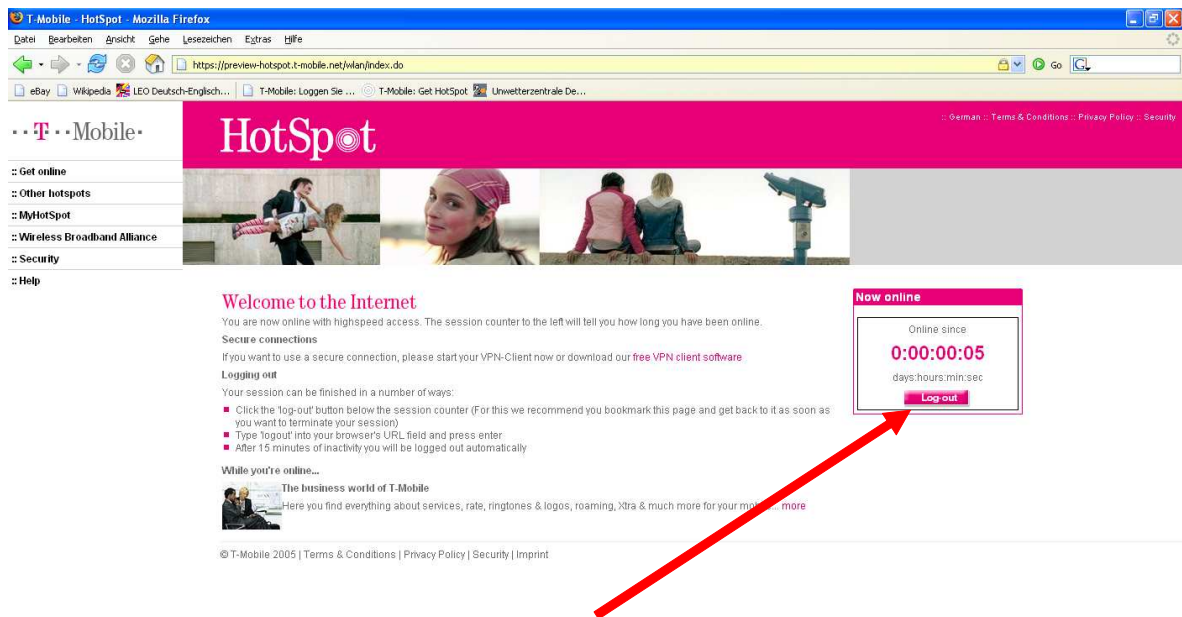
T-Mobile - HotSpot - Mozilla Firefox

Datei Bearbeiten Ansicht Gehe Lesezeichen Extras Hilfe

https://preview-hotspot.t-mobile.net/wlan/index.do

Go

eBay Wikipedia LEO Deutsch-Englisch... T-Mobile: Loggen Sie ... T-Mobile: Get HotSpot Unwetterzentrale De...

· · T · · Mobile ·

HotSpot

:: German :: Terms & Conditions :: Privacy Policy :: Security

:: Get online
:: Other hotspots
:: MyHotSpot
:: Wireless Broadband Alliance
:: Security
:: Help

Welcome to the Internet

You are now online with highspeed access. The session counter to the left will tell you how long you have been online.

Secure connections

If you want to use a secure connection, please start your VPN-Client now or download our free VPN client software

Logging out

Your session can be finished in a number of ways:

- Click the 'log-out' button below the session counter (For this we recommend you bookmark this page and get back to it as soon as you want to terminate your session)
- Type 'logout' into your browser's URL field and press enter
- After 15 minutes of inactivity you will be logged out automatically

While you're online...

The business world of T-Mobile

Here you find everything about services, rate, ringtones & logos, roaming, Xtra & much more for your mo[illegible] more

Now online

Online since

0:00:00:05

days:hours:min:sec

Log-out

© T-Mobile 2005 | Terms & Conditions | Privacy Policy | Security | Imprint